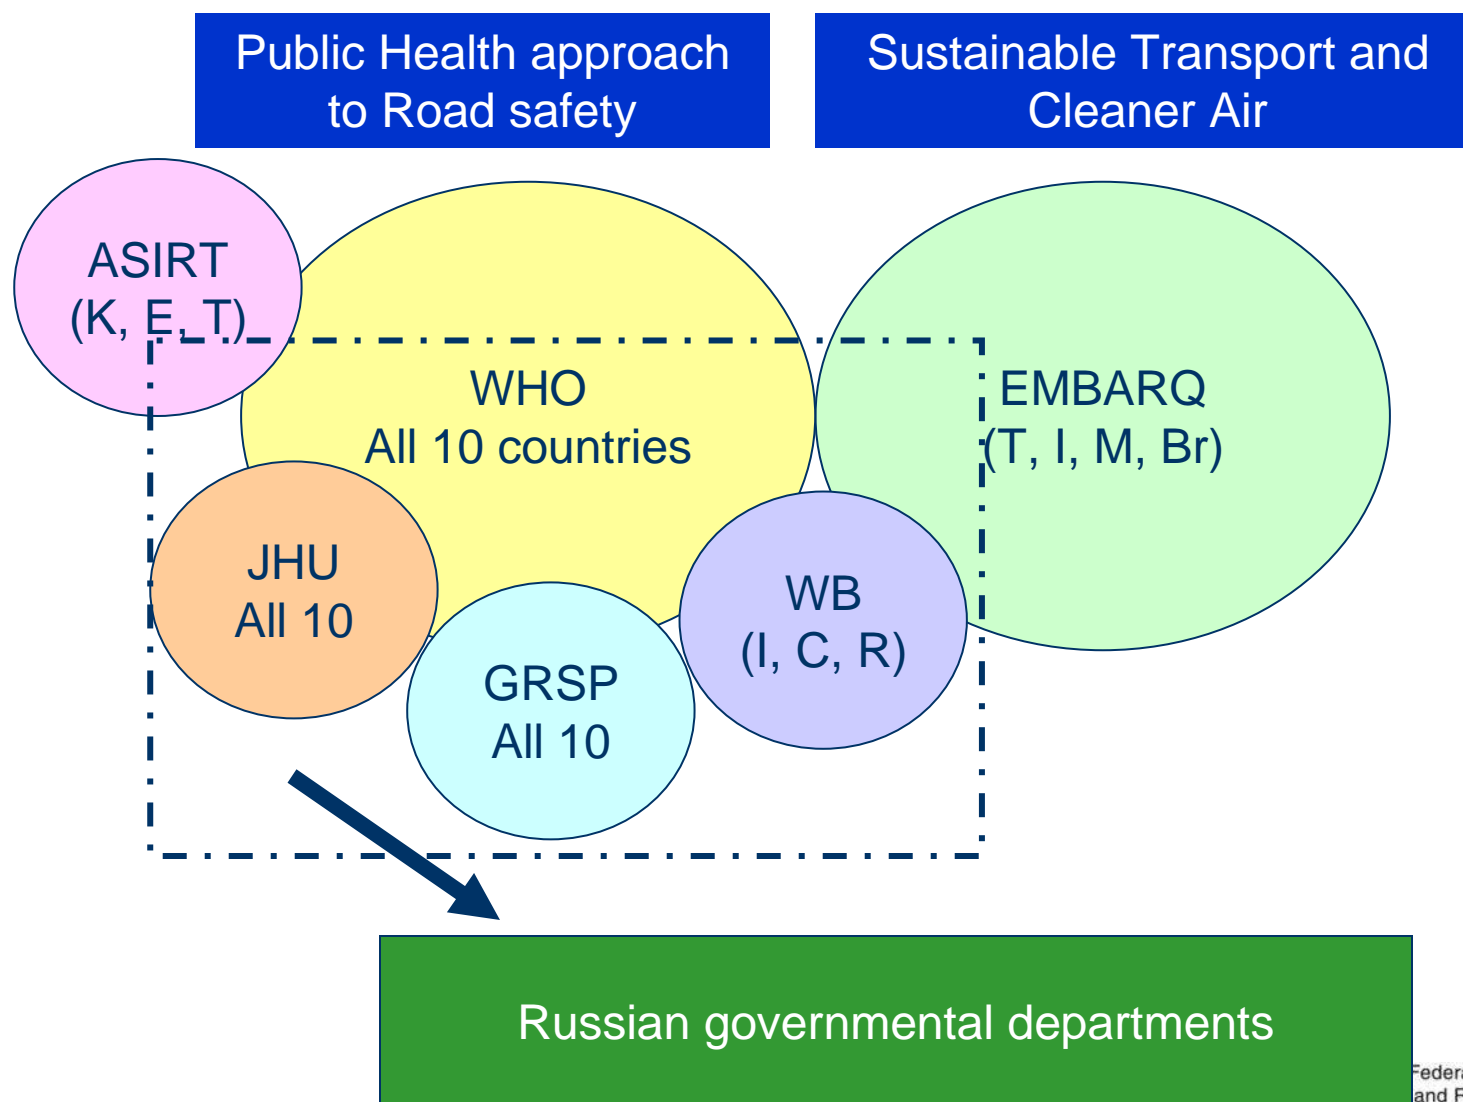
Public Health approach to Road safety

Sustainable Transport and Cleaner Air

ASIRT
(K, E, T)

WHO
All 10 countries

EMBARQ
(T, I, M, Br)

JHU
All 10

WB
(I, C, R)

GRSP
All 10

Russian governmental departments

Federa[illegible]
and F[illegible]